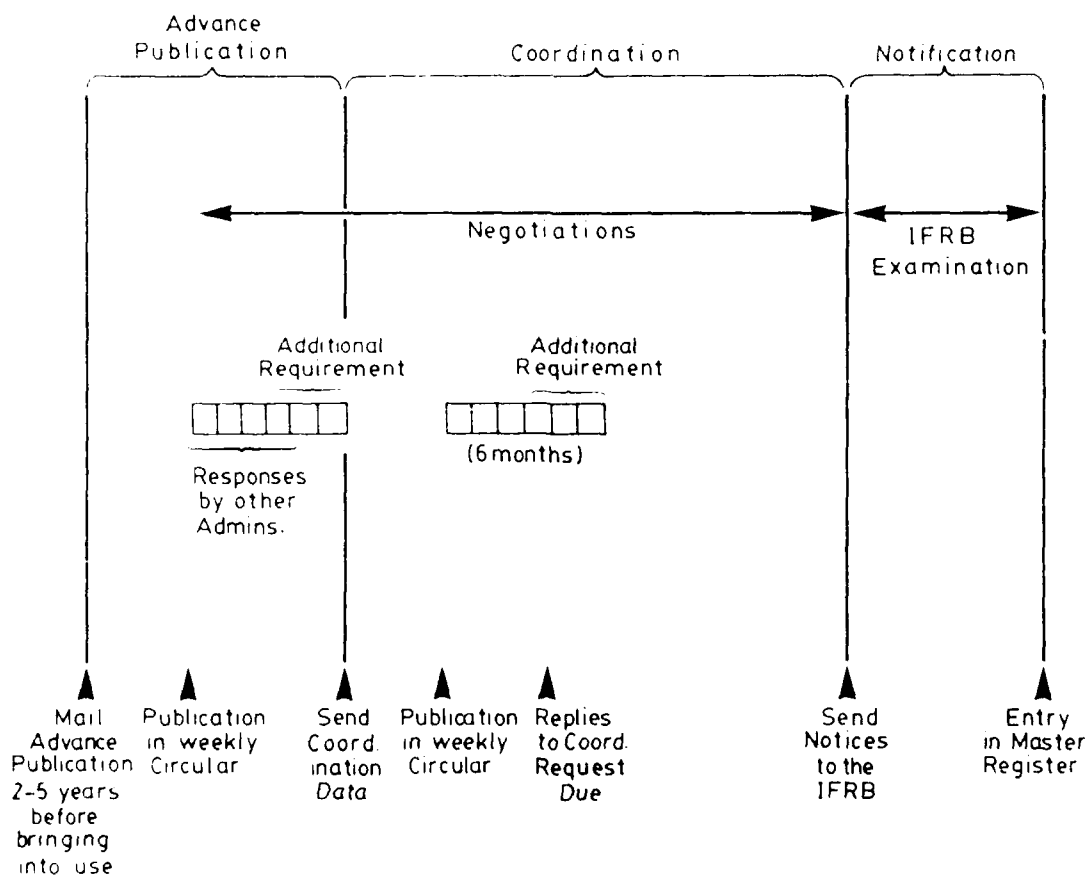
Advance Publication

Coordination

Notification

Negotiations

IFRB Examination

Additional Requirement

Additional Requirement

Responses by other Admins.

(6 months)

Mail Advance Publication 2-5 years before bringing into use

Publication in weekly Circular

Send Coord. ination Data

Publication in weekly Circular

Replies to Coord. Request Due

Send Notices to the IFRB

Entry in Master Register